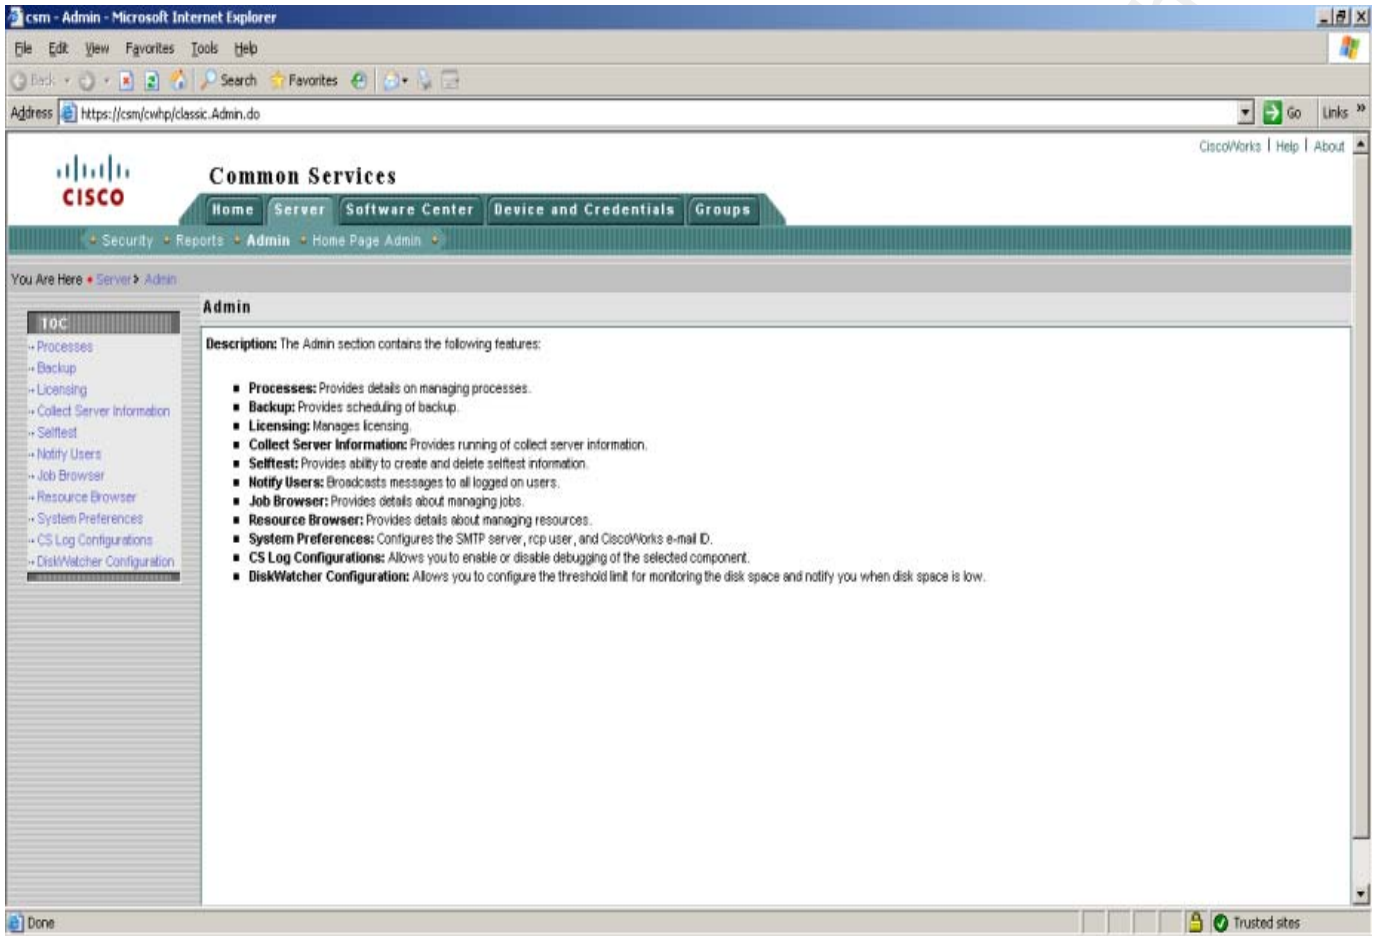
csm - Admin - Microsoft Internet Explorer

File Edit View Favorites Tools Help

Back Search Favorites

Address https://csm/cwhp/classic.Admin.do Go Links »

CiscoWorks | Help | About

CISCO

Common Services

Home Server Software Center Device and Credentials Groups

Security Reports Admin Home Page Admin

You Are Here • Server > Admin

TOC

- Processes
- Backup
- Licensing
- Collect Server Information
- Selftest
- Notify Users
- Job Browser
- Resource Browser
- System Preferences
- CS Log Configurations
- DiskWatcher Configuration

Admin

**Description:** The Admin section contains the following features:

- **Processes:** Provides details on managing processes.
- **Backup:** Provides scheduling of backup.
- **Licensing:** Manages licensing.
- **Collect Server Information:** Provides running of collect server information.
- **Selftest:** Provides ability to create and delete selftest information.
- **Notify Users:** Broadcasts messages to all logged on users.
- **Job Browser:** Provides details about managing jobs.
- **Resource Browser:** Provides details about managing resources.
- **System Preferences:** Configures the SMTP server, rcp user, and CiscoWorks e-mail ID.
- **CS Log Configurations:** Allows you to enable or disable debugging of the selected component.
- **DiskWatcher Configuration:** Allows you to configure the threshold limit for monitoring the disk space and notify you when disk space is low.

Done Trusted sites